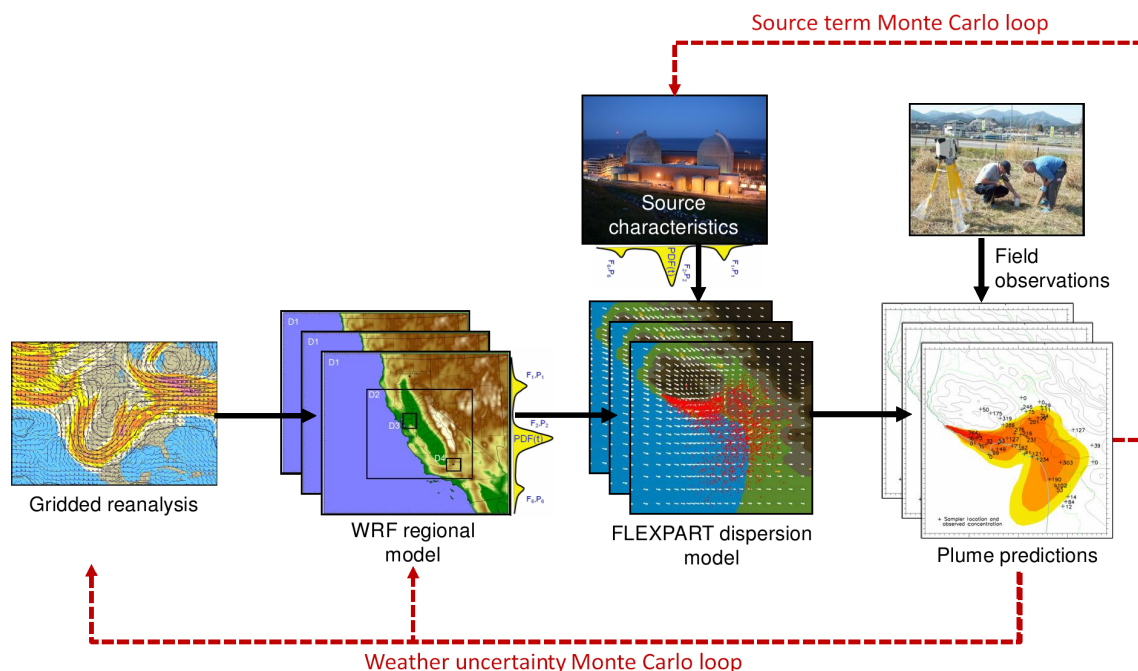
Source term Monte Carlo loop

Source characteristics

$F_N P_N$
PDF(t)
$F_2 P_2$
$F_1 P_1$

Field observations

D1
D1
D1
D2
D3
D4

$F_1,P_1$
$F_2,P_2$
PDF(t)
$F_N,P_N$

Gridded reanalysis

WRF regional model

FLEXPART dispersion model

+ Sampler location and observed concentration

Plume predictions

Weather uncertainty Monte Carlo loop